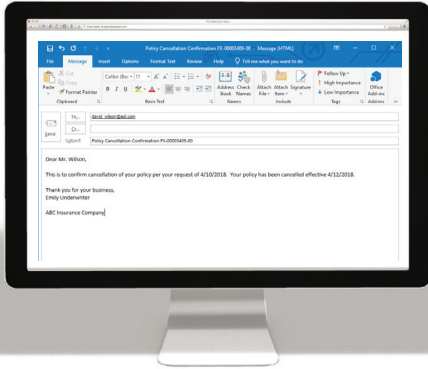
Policy Cancellation Confirmation FX-0000409-00 - Message (HTML)

File Message Insert Options Format Text Review Help Tell me what you want to do

Paste Cut Copy Format Painter
Clipboard

Calibri (Bo 11 A A
B I U
Basic Text

Address Book Check Names
Names

Attach File Attach Item Signature
Include

Follow Up High Importance Low Importance
Tags

Office Add-ins
Add-ins

Send
To... david_wilson@aol.com
Cc...
Subject Policy Cancellation Confirmation FX-0000409-00

Dear Mr. Wilson,

This is to confirm cancellation of your policy per your request of 4/10/2018. Your policy has been cancelled effective 4/12/2018.

Thank you for your business,
Emily Underwriter

ABC Insurance Company